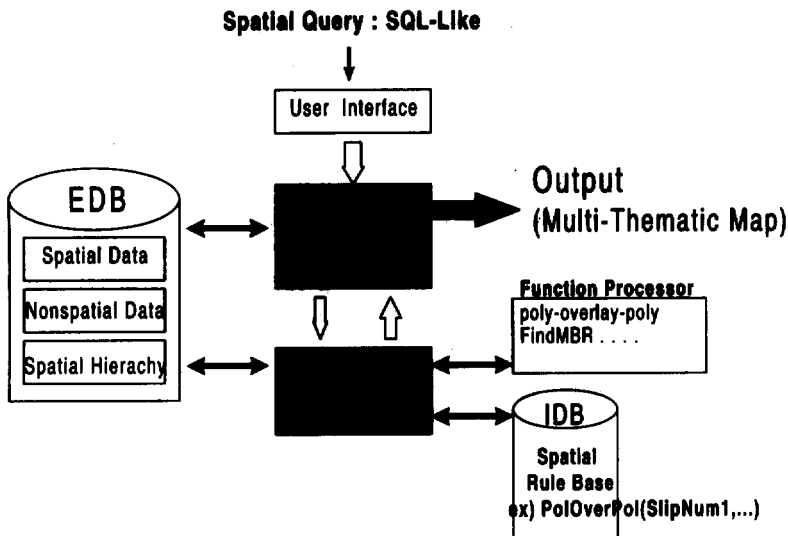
Spatial Query : SQL-Like

User Interface

EDB

Spatial Data

Nonspatial Data

Spatial Hierachy

Output
(Multi-Thematic Map)

Function Processor
poly-overlay-poly
FindMBR . . . .

IDB

Spatial
Rule Base
ex) PolOverPol(SlipNum1,...)